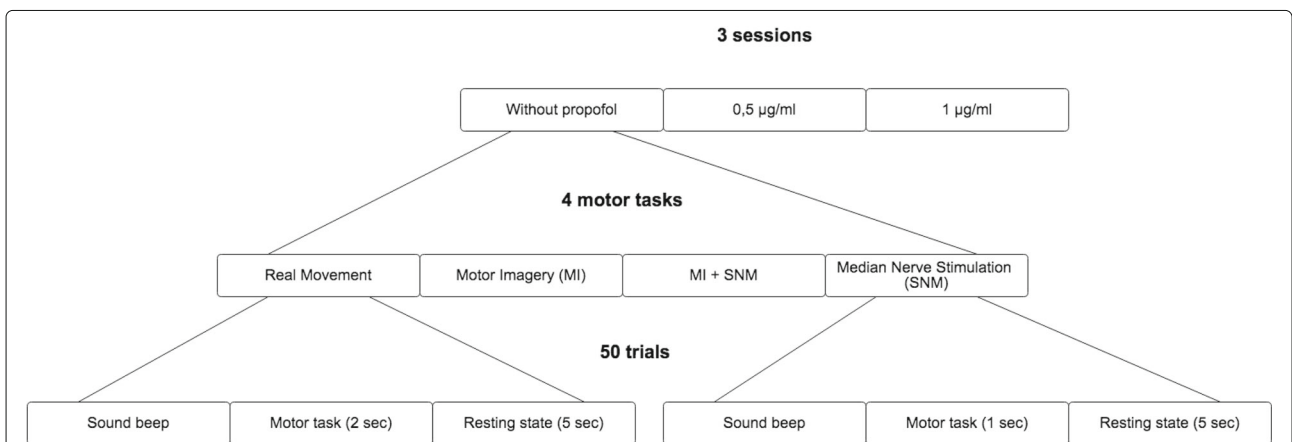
3 sessions

Without propofol
0,5 µg/ml
1 µg/ml

4 motor tasks

Real Movement
Motor Imagery (MI)
MI + SNM
Median Nerve Stimulation (SNM)

50 trials

Sound beep
Motor task (2 sec)
Resting state (5 sec)

Sound beep
Motor task (1 sec)
Resting state (5 sec)